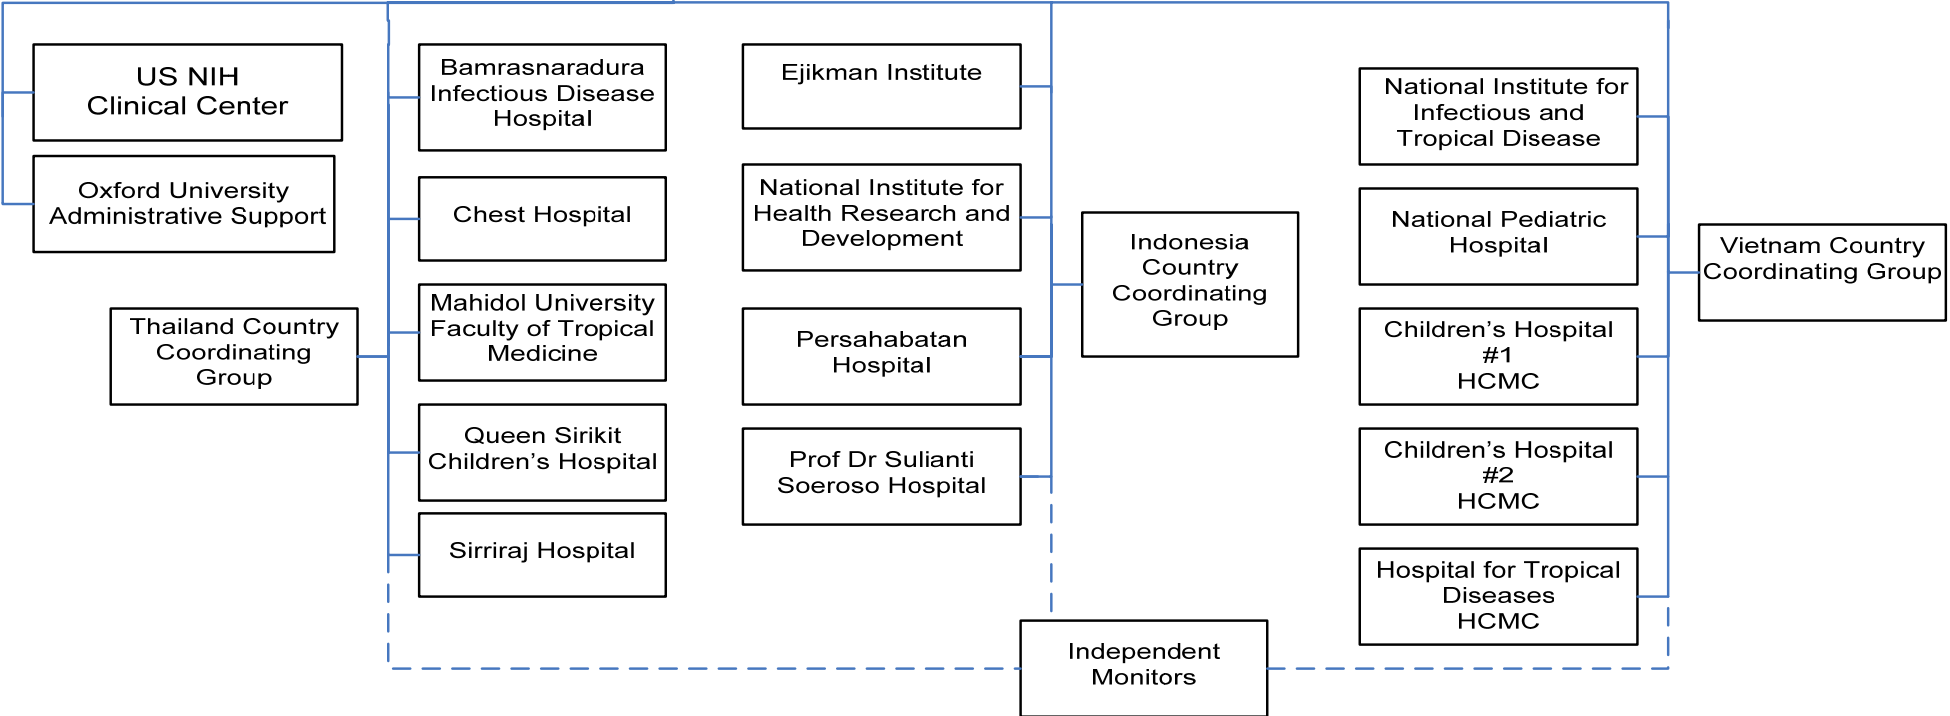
US NIH
Clinical Center

Oxford University
Administrative Support

Thailand Country
Coordinating
Group

Bamrasnaradura
Infectious Disease
Hospital

Chest Hospital

Mahidol University
Faculty of Tropical
Medicine

Queen Sirikit
Children's Hospital

Sirriraj Hospital

Ejikman Institute

National Institute for
Health Research and
Development

Persahabatan
Hospital

Prof Dr Sulianti
Soeroso Hospital

Indonesia
Country
Coordinating
Group

National Institute for
Infectious and
Tropical Disease

National Pediatric
Hospital

Children's Hospital
#1
HCMC

Children's Hospital
#2
HCMC

Hospital for Tropical
Diseases
HCMC

Vietnam Country
Coordinating Group

Independent
Monitors